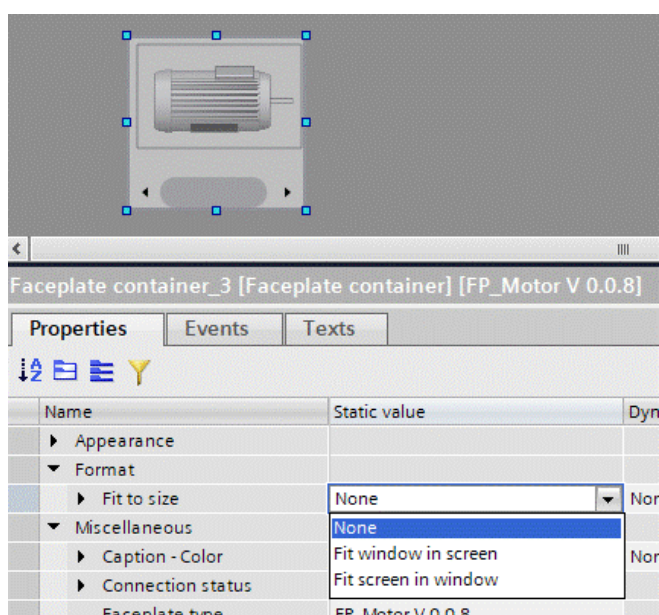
Faceplate container_3 [Faceplate container] [FP_Motor V 0.0.8]

Properties | Events | Texts

| Name | Static value | Dyn |
|---|---|---|
| Appearance | | |
| Format | | |
| Fit to size | None | Nor |
| Miscellaneous | None | |
| Caption - Color | Fit window in screen | Nor |
| Connection status | Fit screen in window | |
| Faceplate type | FP_Motor V 0.0.8 | |